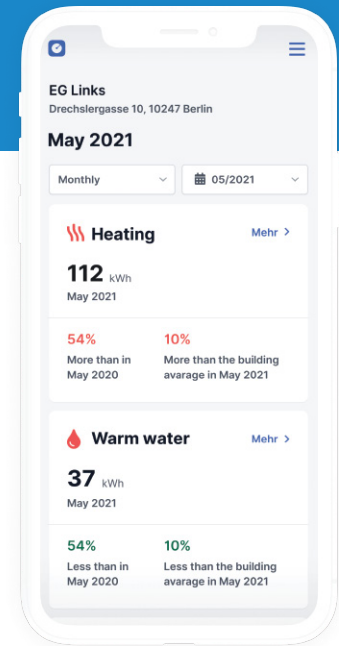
EG Links
Drechslergasse 10, 10247 Berlin

May 2021

Monthly

05/2021

Heating

Mehr >

112 kWh
May 2021

54%
More than in May 2020

10%
More than the building avarage in May 2021

Warm water

Mehr >

37 kWh
May 2021

54%
Less than in May 2020

10%
Less than the building avarage in May 2021